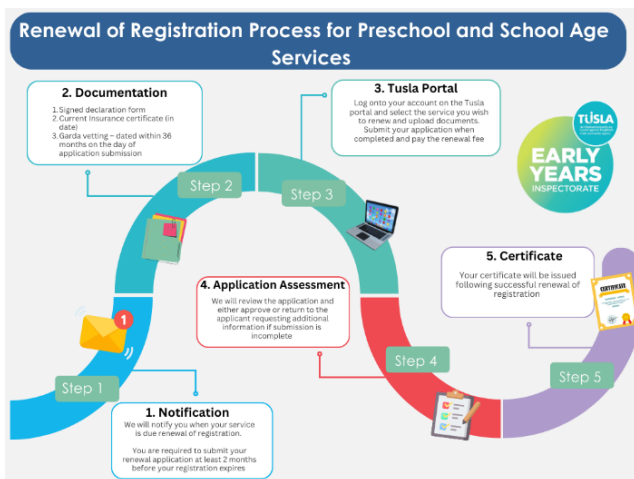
Renewal of Registration Process for Preschool and School Age Services

2. Documentation

1. Signed declaration form
2. Current Insurance certificate (in date)
3. Garda vetting – dated within 36 months on the day of application submission

3. Tusla Portal

Log onto your account on the Tusla portal and select the service you wish to renew and upload documents. Submit your application when completed and pay the renewal fee

TUSLA

EARLY YEARS INSPECTORATE

Step 2

Step 3

4. Application Assessment

We will review the application and either approve or return to the applicant requesting additional information if submission is incomplete

5. Certificate

Your certificate will be issued following successful renewal of registration

Step 4

Step 5

Step 1

1. Notification

We will notify you when your service is due renewal of registration.

You are required to submit your renewal application at least 2 months before your registration expires